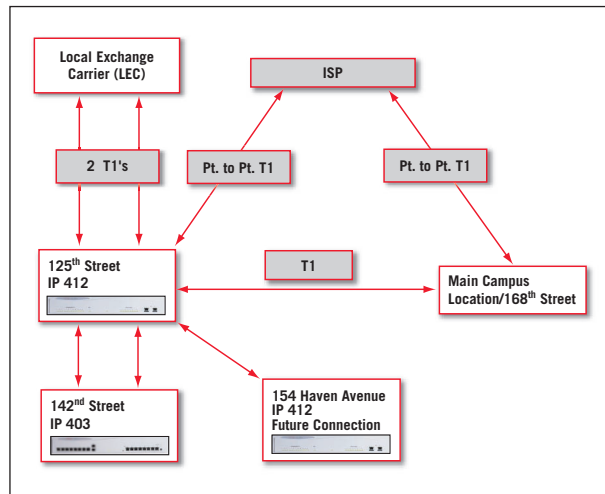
Local Exchange Carrier (LEC)

ISP

2 T1's

Pt. to Pt. T1

Pt. to Pt. T1

125$^{th}$ Street
IP 412

T1

Main Campus Location/168$^{th}$ Street

142$^{nd}$ Street
IP 403

154 Haven Avenue
IP 412
Future Connection